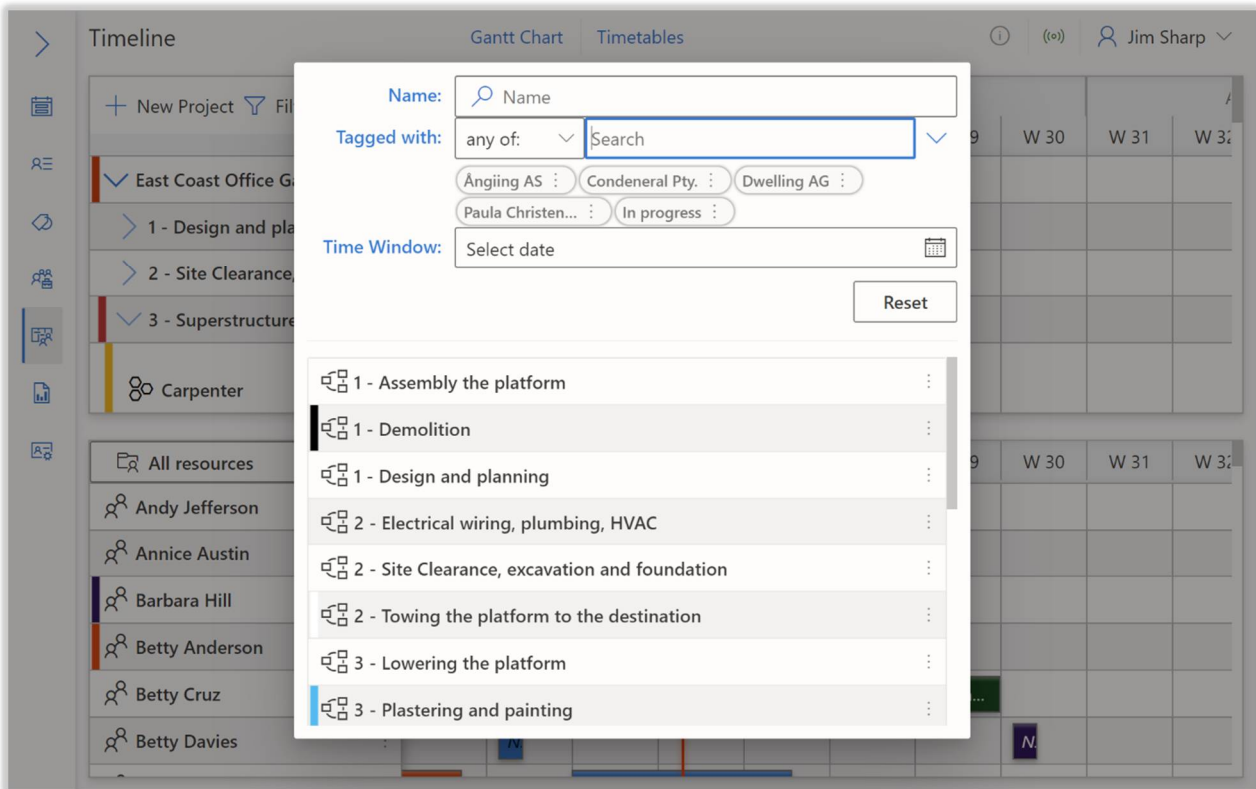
Timeline

Gantt Chart Timetables

Jim Sharp

New Project Fil

East Coast Office G

1 - Design and pla

2 - Site Clearance,

3 - Superstructure

Carpenter

All resources

Andy Jefferson

Annice Austin

Barbara Hill

Betty Anderson

Betty Cruz

Betty Davies

9 W 30 W 31 W 32

9 W 30 W 31 W 32

Name: Name

Tagged with: any of: Search

Ångiing AS
Condeneral Pty.
Dwelling AG
Paula Christen...
In progress

Time Window: Select date

Reset

1 - Assembly the platform

1 - Demolition

1 - Design and planning

2 - Electrical wiring, plumbing, HVAC

2 - Site Clearance, excavation and foundation

2 - Towing the platform to the destination

3 - Lowering the platform

3 - Plastering and painting